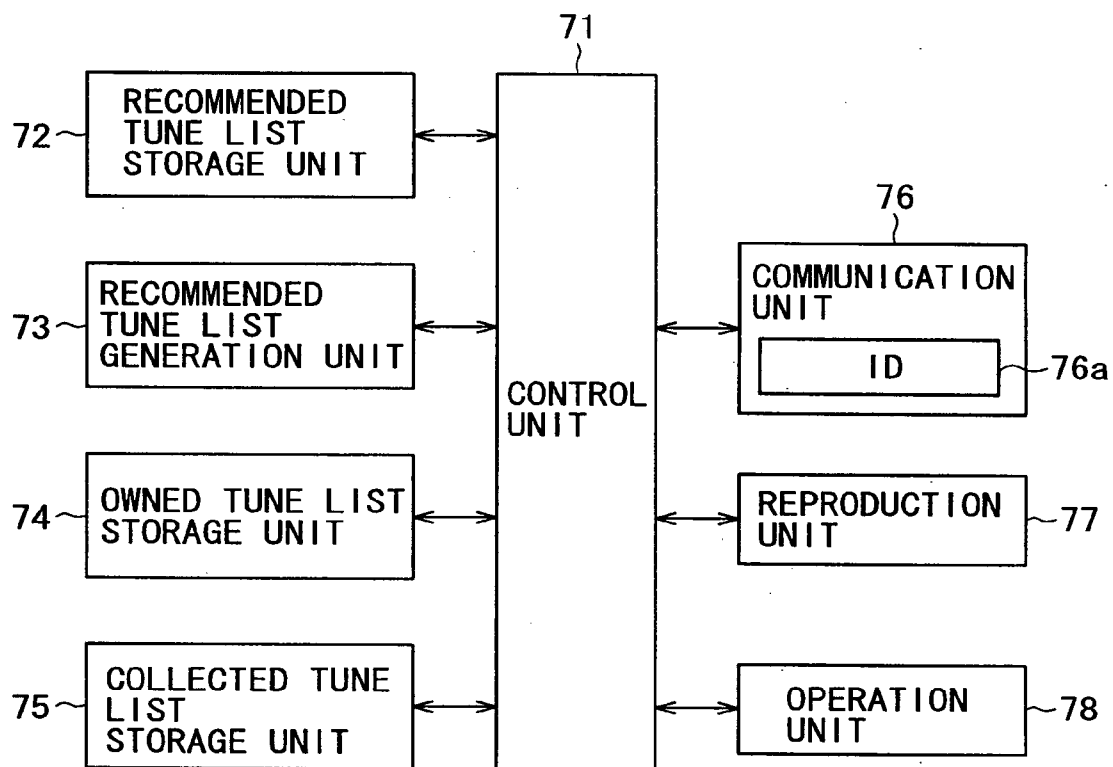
71

72 RECOMMENDED TUNE LIST STORAGE UNIT

73 RECOMMENDED TUNE LIST GENERATION UNIT

74 OWNED TUNE LIST STORAGE UNIT

75 COLLECTED TUNE LIST STORAGE UNIT

CONTROL UNIT

76

COMMUNICATION UNIT

ID 76a

REPRODUCTION UNIT 77

OPERATION UNIT 78